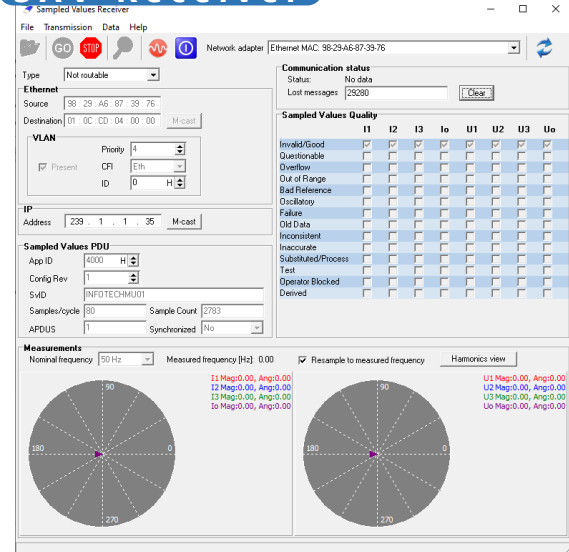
Sampled Values Receiver

File Transmission Data Help

GO STOP

Network adapter Ethernet MAC: 98-29-A6-87-39-76

Type Not routable

Ethernet

Source 98 : 29 : A6 : 87 : 39 : 76

Destination 01 : 0C : CD : 04 : 00 : 00 M-cast

VLAN

Priority 4

Present CFI Eth

ID 0 H

IP

Address 239 . 1 . 1 . 35 M-cast

Sampled Values PDU

App ID 4000 H

Config Rev 1

SvID INFOTECHMU01

Samples/cycle 80 Sample Count 2783

APDUS 1 Synchronized No

Communication status

Status: No data

Lost messages 29280 Clear

Sampled Values Quality

| | I1 | I2 | I3 | Io | U1 | U2 | U3 | Uo |
|---|---|---|---|---|---|---|---|---|
| Invalid/Good | | | | | | | | |
| Questionable | | | | | | | | |
| Overflow | | | | | | | | |
| Out of Range | | | | | | | | |
| Bad Reference | | | | | | | | |
| Oscillatory | | | | | | | | |
| Failure | | | | | | | | |
| Old Data | | | | | | | | |
| Inconsistent | | | | | | | | |
| Inaccurate | | | | | | | | |
| Substituted/Process | | | | | | | | |
| Test | | | | | | | | |
| Operator Blocked | | | | | | | | |
| Derived | | | | | | | | |

Measurements

Nominal frequency 50 Hz Measured frequency [Hz]: 0.00 Resample to measured frequency Harmonics view

I1 Mag:0.00, Ang:0.00
I2 Mag:0.00, Ang:0.00
I3 Mag:0.00, Ang:0.00
Io Mag:0.00, Ang:0.00

90 180 0 270

U1 Mag:0.00, Ang:0.00
U2 Mag:0.00, Ang:0.00
U3 Mag:0.00, Ang:0.00
Uo Mag:0.00, Ang:0.00

90 180 0 270